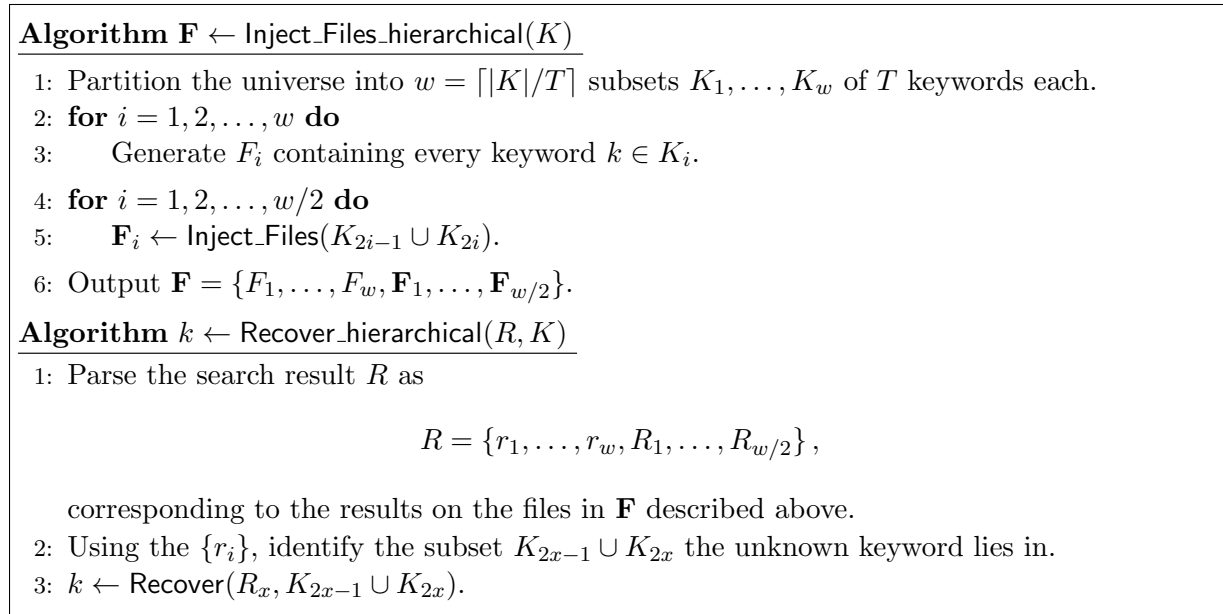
**Algorithm** $\mathbf{F} \leftarrow \mathsf{Inject\_Files\_hierarchical}(K)$

1: Partition the universe into $w = \lceil |K|/T \rceil$ subsets $K_1, \ldots, K_w$ of $T$ keywords each.
2: **for** $i = 1, 2, \ldots, w$ **do**
3: Generate $F_i$ containing every keyword $k \in K_i$.
4: **for** $i = 1, 2, \ldots, w/2$ **do**
5: $\mathbf{F}_i \leftarrow \mathsf{Inject\_Files}(K_{2i-1} \cup K_{2i})$.
6: Output $\mathbf{F} = \{F_1, \ldots, F_w, \mathbf{F}_1, \ldots, \mathbf{F}_{w/2}\}$.

**Algorithm** $k \leftarrow \mathsf{Recover\_hierarchical}(R, K)$

1: Parse the search result $R$ as

$R = \{r_1, \ldots, r_w, R_1, \ldots, R_{w/2}\},$

corresponding to the results on the files in $\mathbf{F}$ described above.
2: Using the $\{r_i\}$, identify the subset $K_{2x-1} \cup K_{2x}$ the unknown keyword lies in.
3: $k \leftarrow \mathsf{Recover}(R_x, K_{2x-1} \cup K_{2x})$.